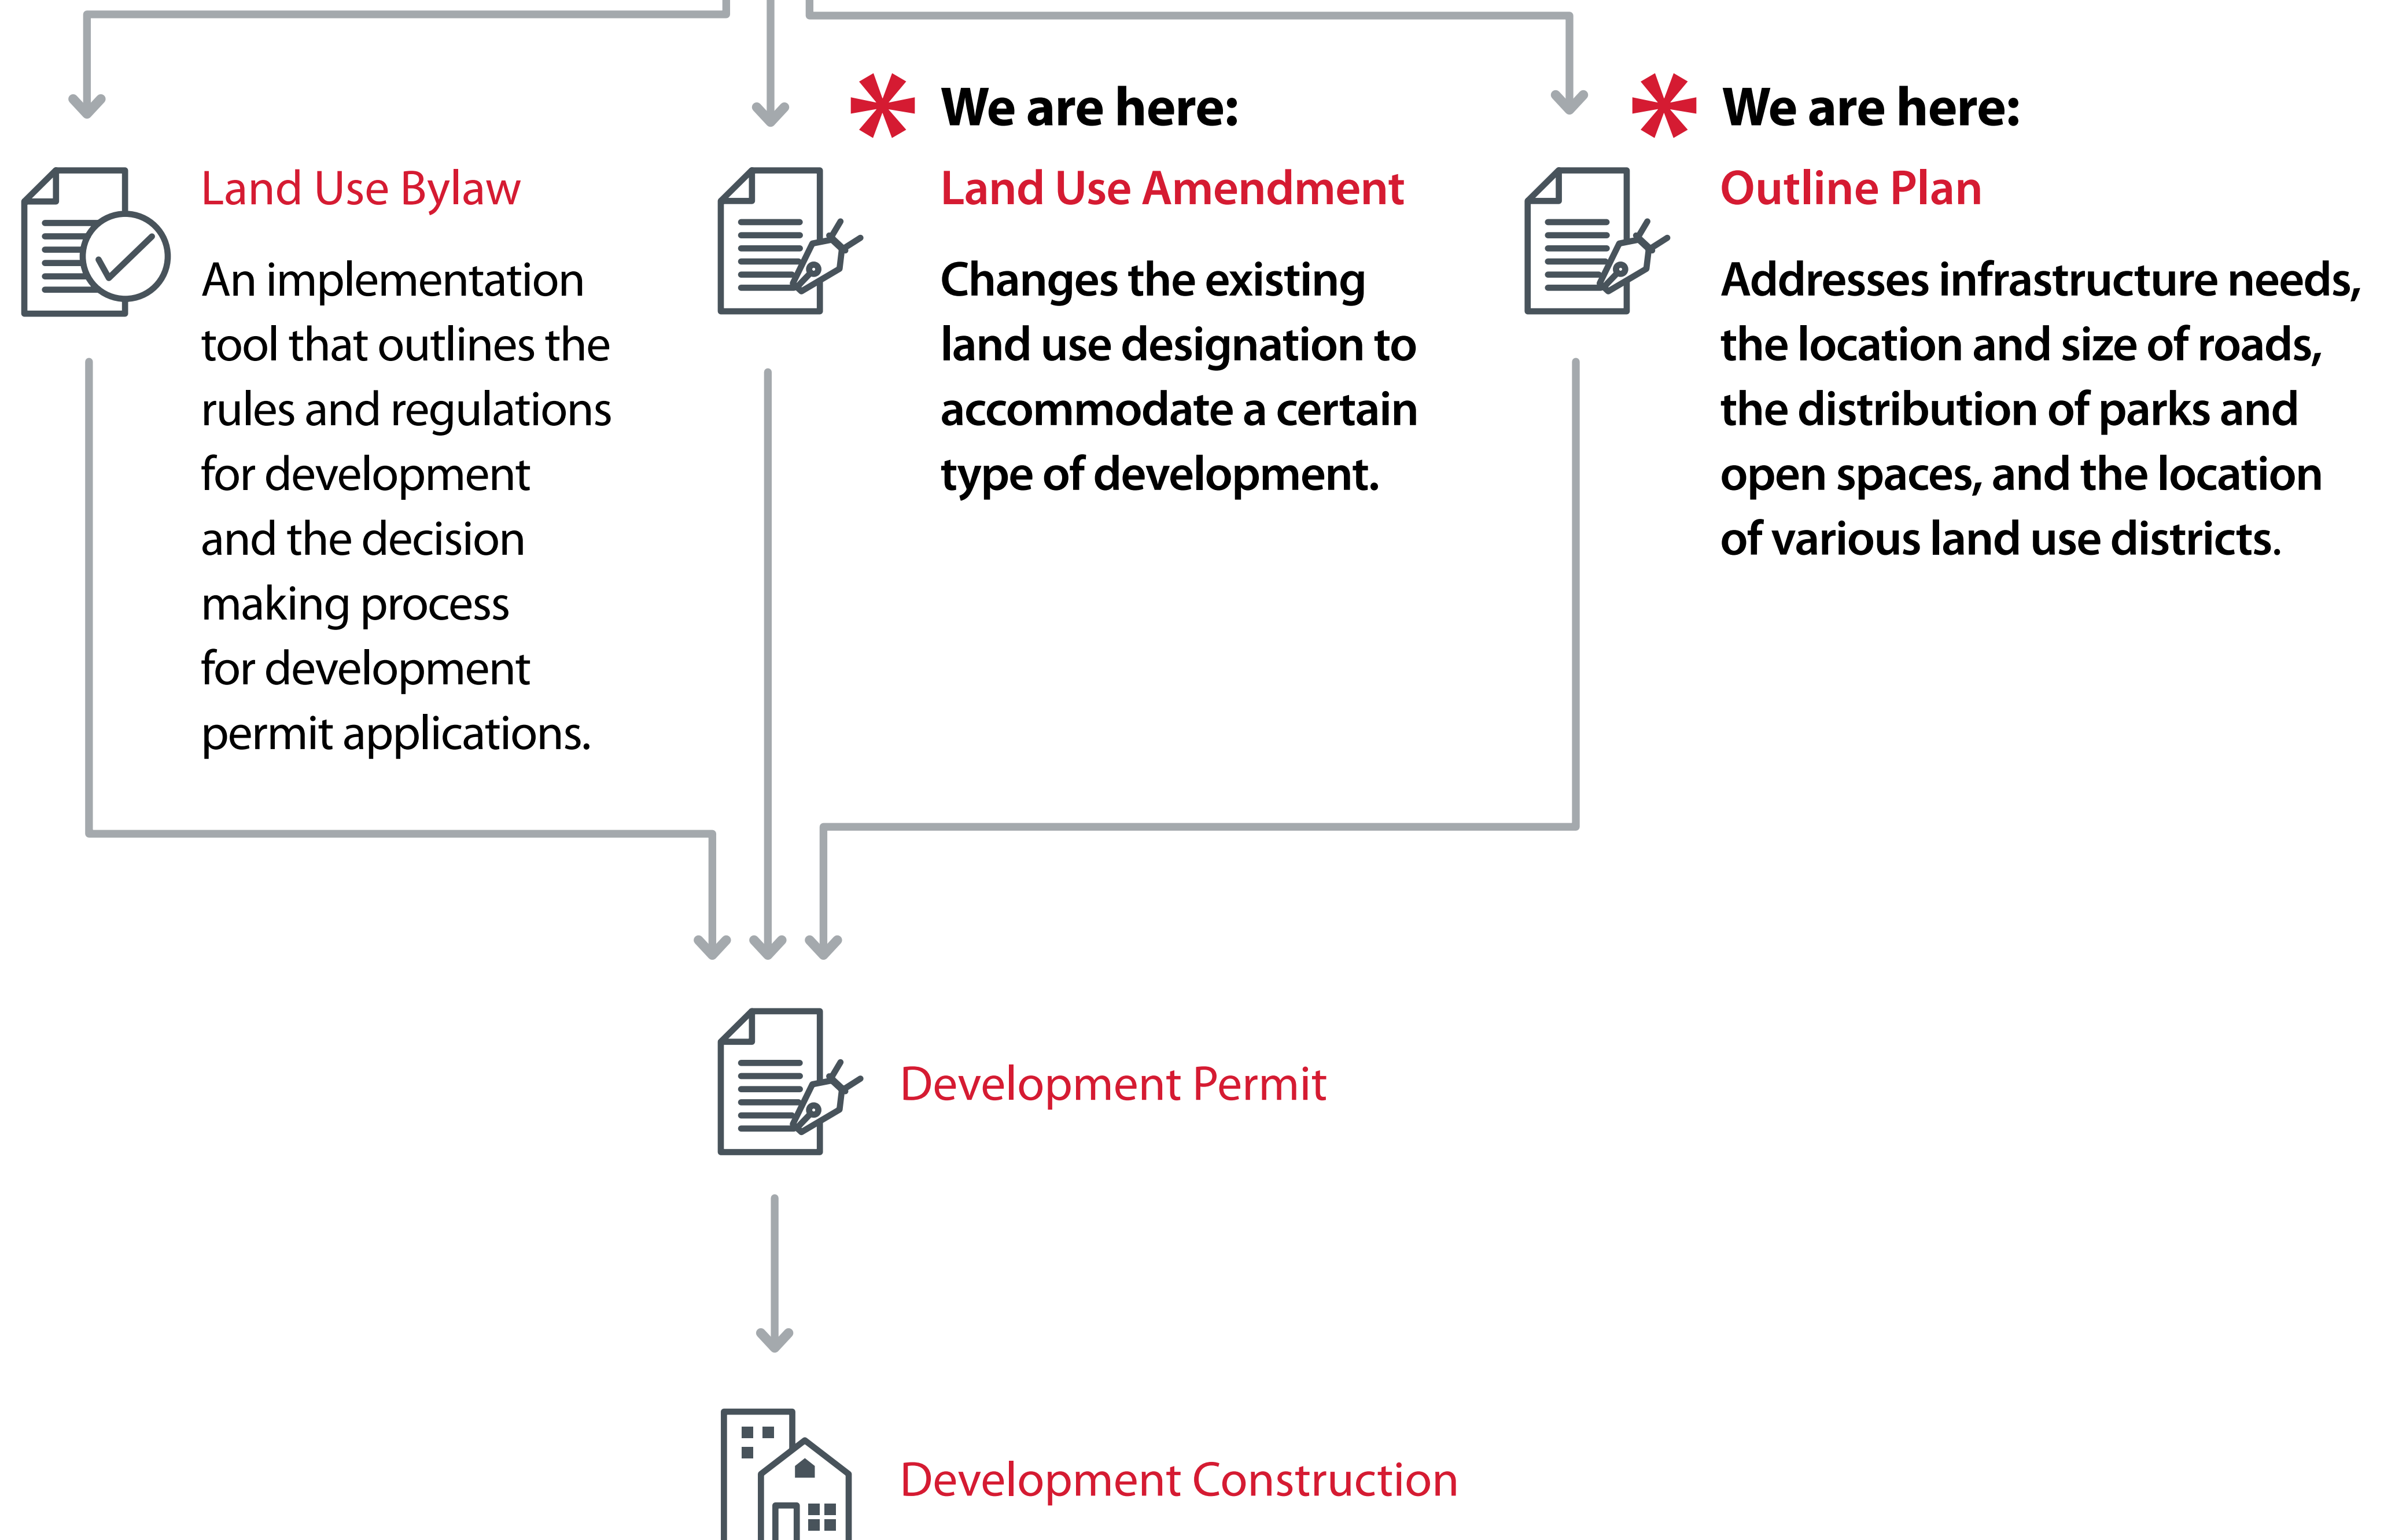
Land Use Bylaw

An implementation tool that outlines the rules and regulations for development and the decision making process for development permit applications.

* We are here:

Land Use Amendment

Changes the existing land use designation to accommodate a certain type of development.

* We are here:

Outline Plan

Addresses infrastructure needs, the location and size of roads, the distribution of parks and open spaces, and the location of various land use districts.

Development Permit

Development Construction